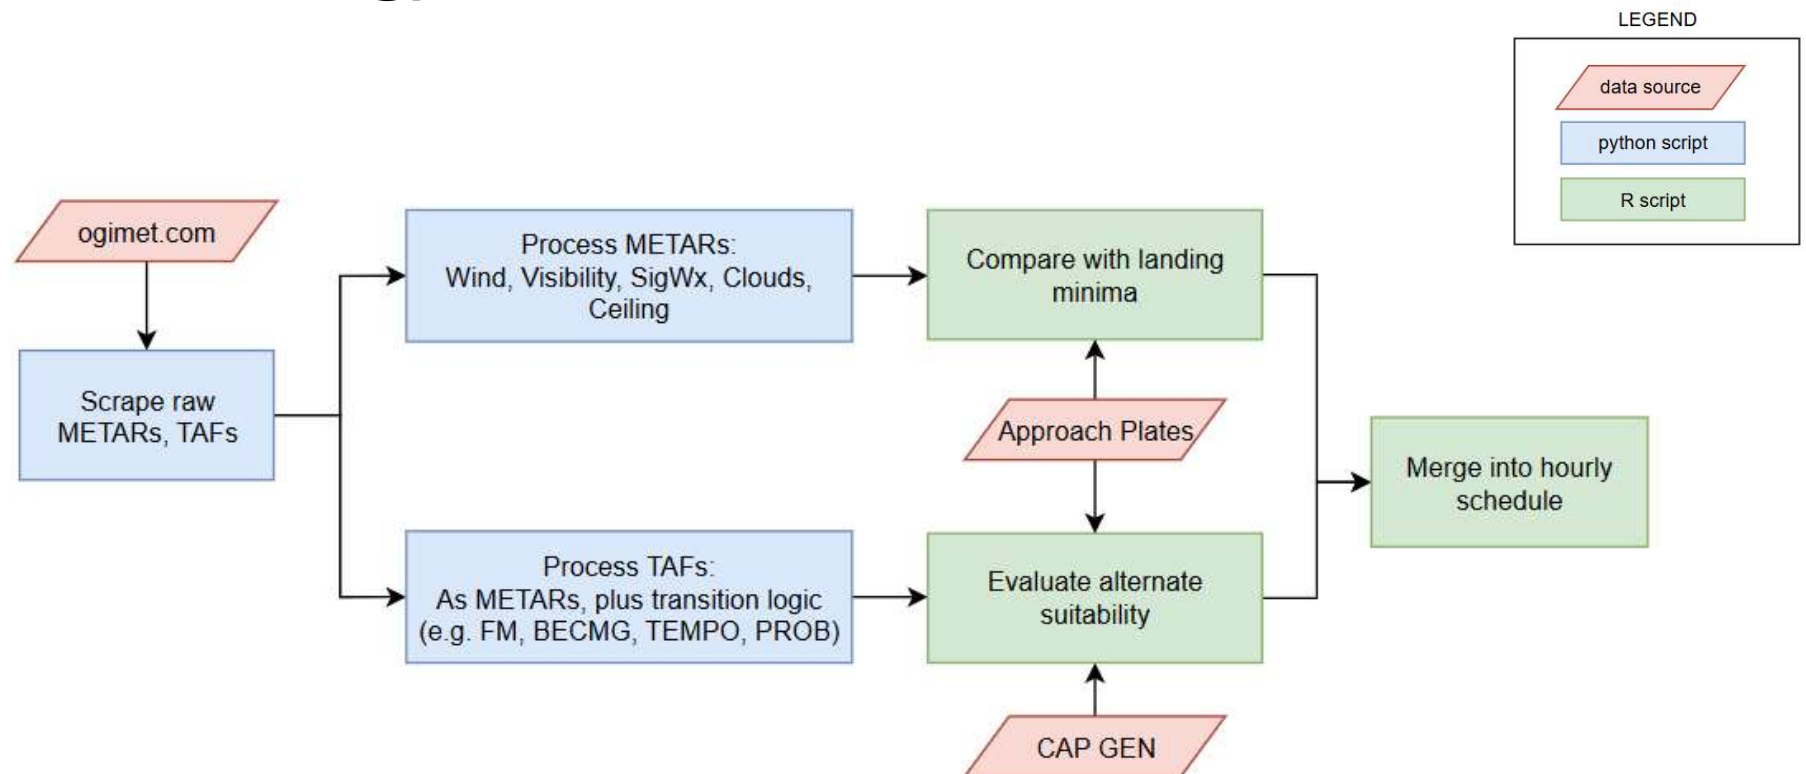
LEGEND

data source

python script

R script

ogimet.com

Scrape raw METARs, TAFs

Process METARs: Wind, Visibility, SigWx, Clouds, Ceiling

Process TAFs: As METARs, plus transition logic (e.g. FM, BECMG, TEMPO, PROB)

Compare with landing minima

Approach Plates

Evaluate alternate suitability

CAP GEN

Merge into hourly schedule